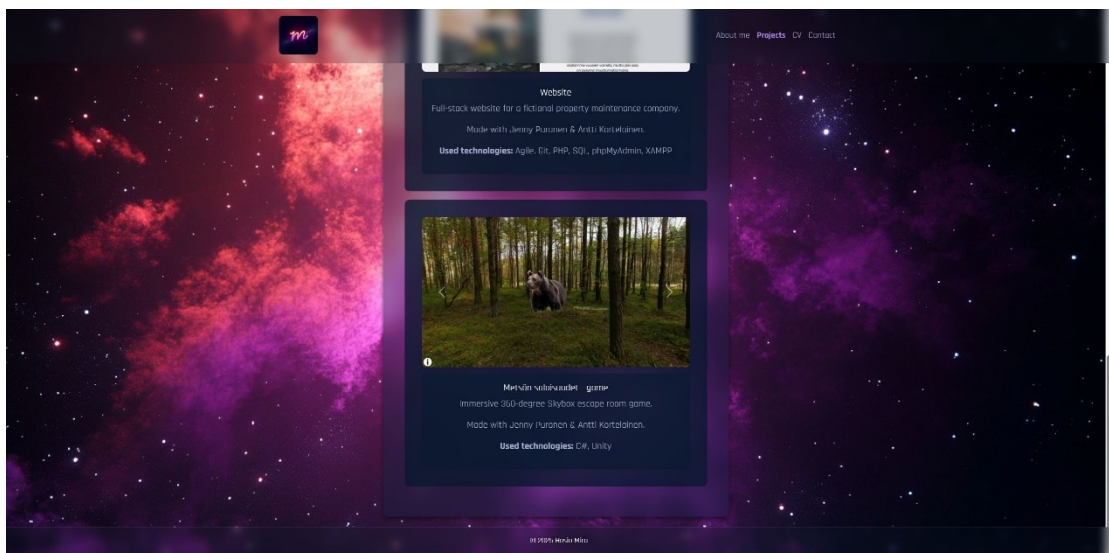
m

About me Projects CV Contact

Website

Full-stack website for a fictional property maintenance company.

Made with Jenny Puranen & Antti Kortelainen.

**Used technologies:** Agile, Git, PHP, SQL, phpMyAdmin, XAMPP

Metsän salaisuudet - game

Immersive 360-degree Skybox escape room game.

Made with Jenny Puranen & Antti Kortelainen.

**Used technologies:** C#, Unity

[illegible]